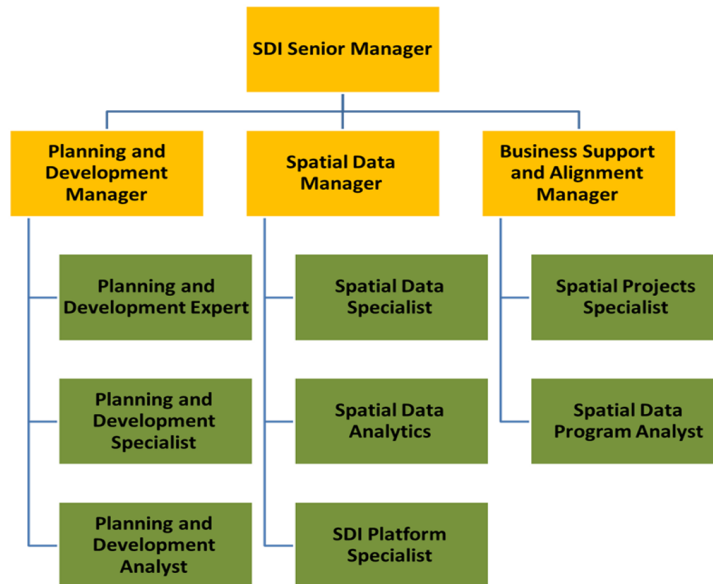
SDI Senior Manager

Planning and Development Manager

Planning and Development Expert

Planning and Development Specialist

Planning and Development Analyst

Spatial Data Manager

Spatial Data Specialist

Spatial Data Analytics

SDI Platform Specialist

Business Support and Alignment Manager

Spatial Projects Specialist

Spatial Data Program Analyst